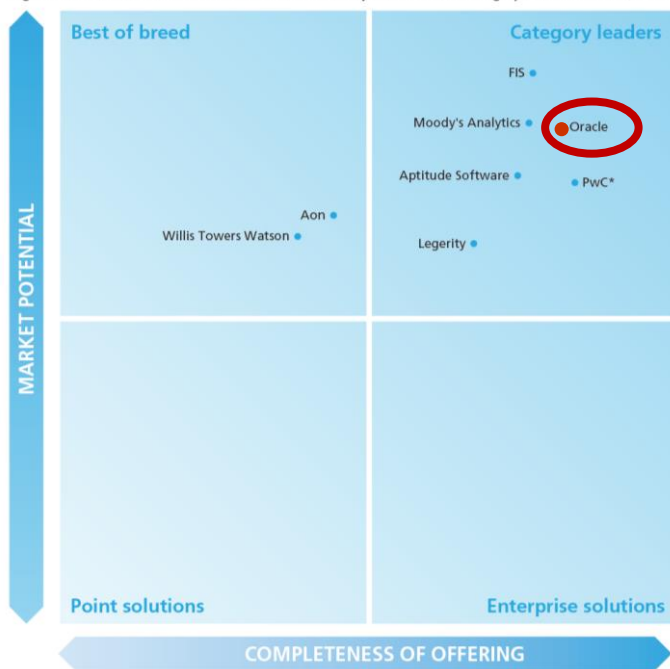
Best of breed

Category leaders

FIS

Moody's Analytics

Oracle

Aptitude Software

PwC*

Aon

Willis Towers Watson

Legerity

MARKET POTENTIAL

Point solutions

Enterprise solutions

COMPLETENESS OF OFFERING